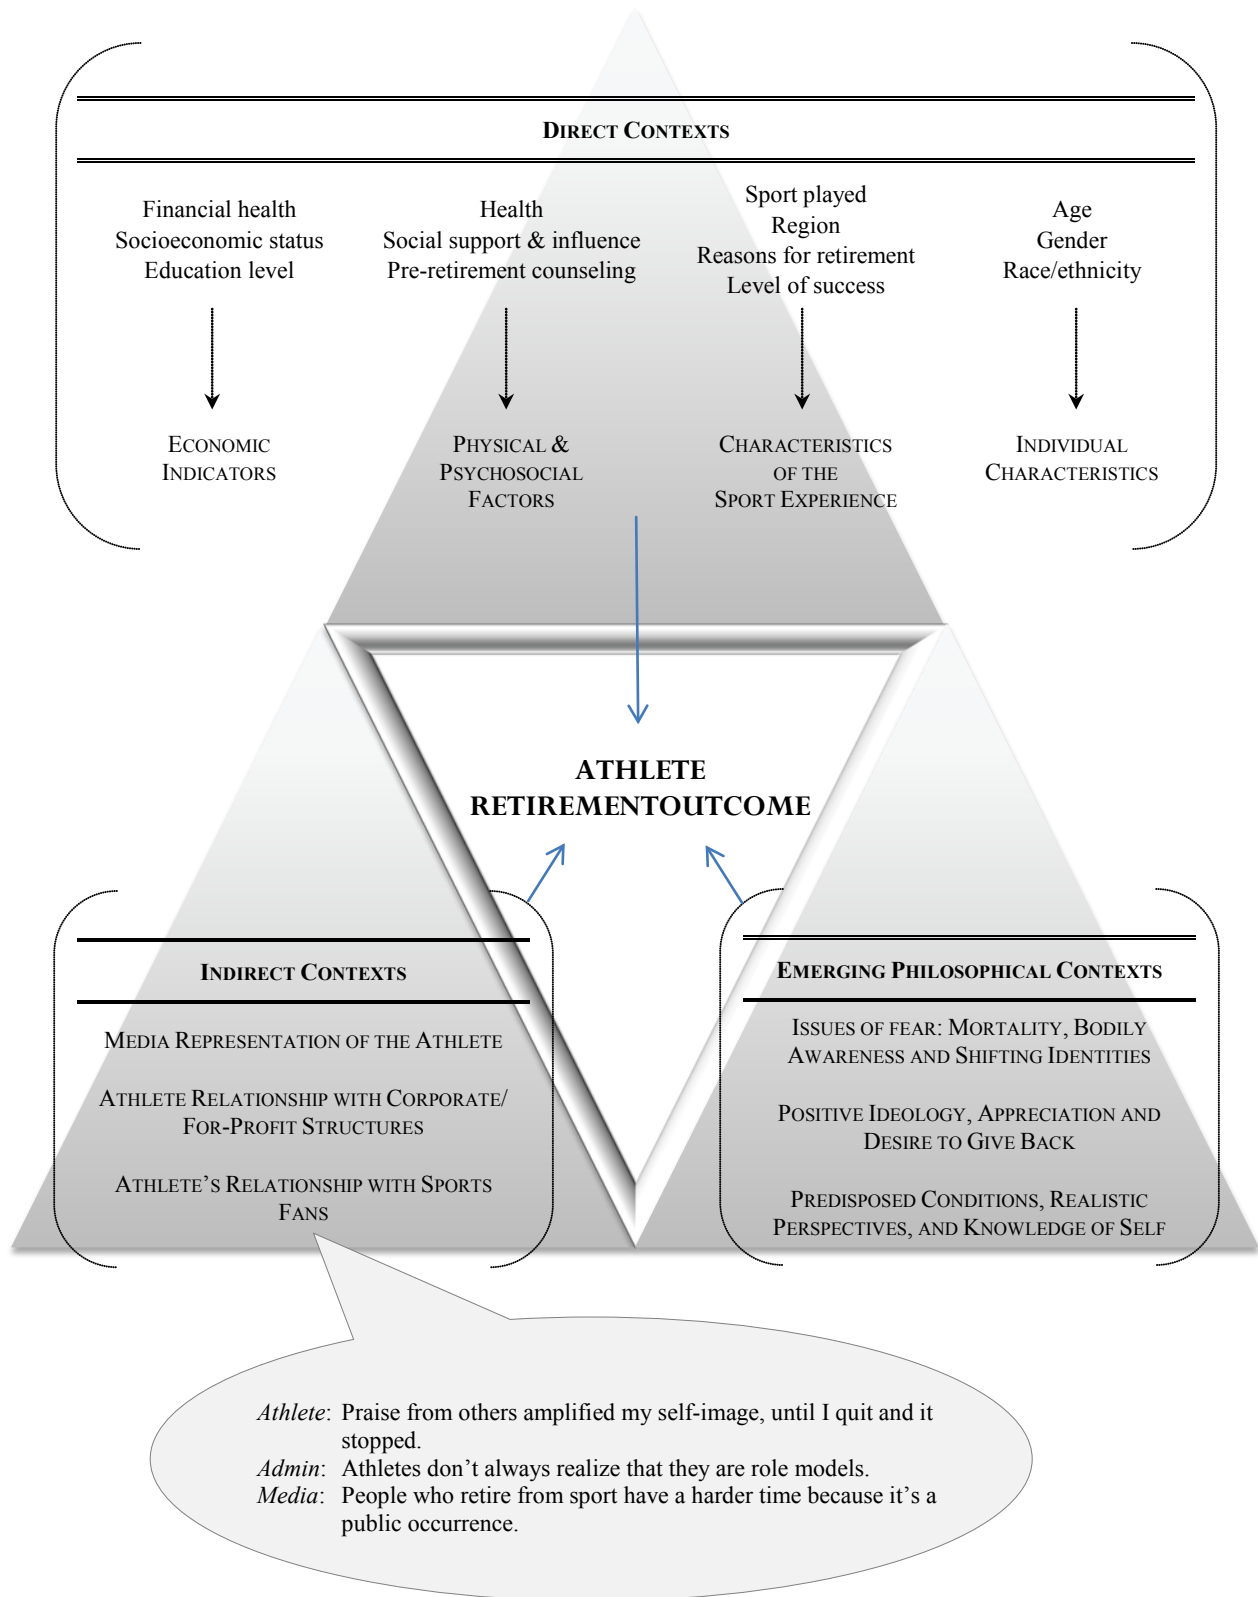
DIRECT CONTEXTS

Financial health
Socioeconomic status
Education level

Health
Social support & influence
Pre-retirement counseling

Sport played
Region
Reasons for retirement
Level of success

Age
Gender
Race/ethnicity

ECONOMIC INDICATORS

PHYSICAL & PSYCHOSOCIAL FACTORS

CHARACTERISTICS OF THE SPORT EXPERIENCE

INDIVIDUAL CHARACTERISTICS

ATHLETE RETIREMENTOUTCOME

INDIRECT CONTEXTS

MEDIA REPRESENTATION OF THE ATHLETE

ATHLETE RELATIONSHIP WITH CORPORATE/ FOR-PROFIT STRUCTURES

ATHLETE'S RELATIONSHIP WITH SPORTS FANS

EMERGING PHILOSOPHICAL CONTEXTS

ISSUES OF FEAR: MORTALITY, BODILY AWARENESS AND SHIFTING IDENTITIES

POSITIVE IDEOLOGY, APPRECIATION AND DESIRE TO GIVE BACK

PREDISPOSED CONDITIONS, REALISTIC PERSPECTIVES, AND KNOWLEDGE OF SELF

Athlete: Praise from others amplified my self-image, until I quit and it stopped.
Admin: Athletes don't always realize that they are role models.
Media: People who retire from sport have a harder time because it's a public occurrence.